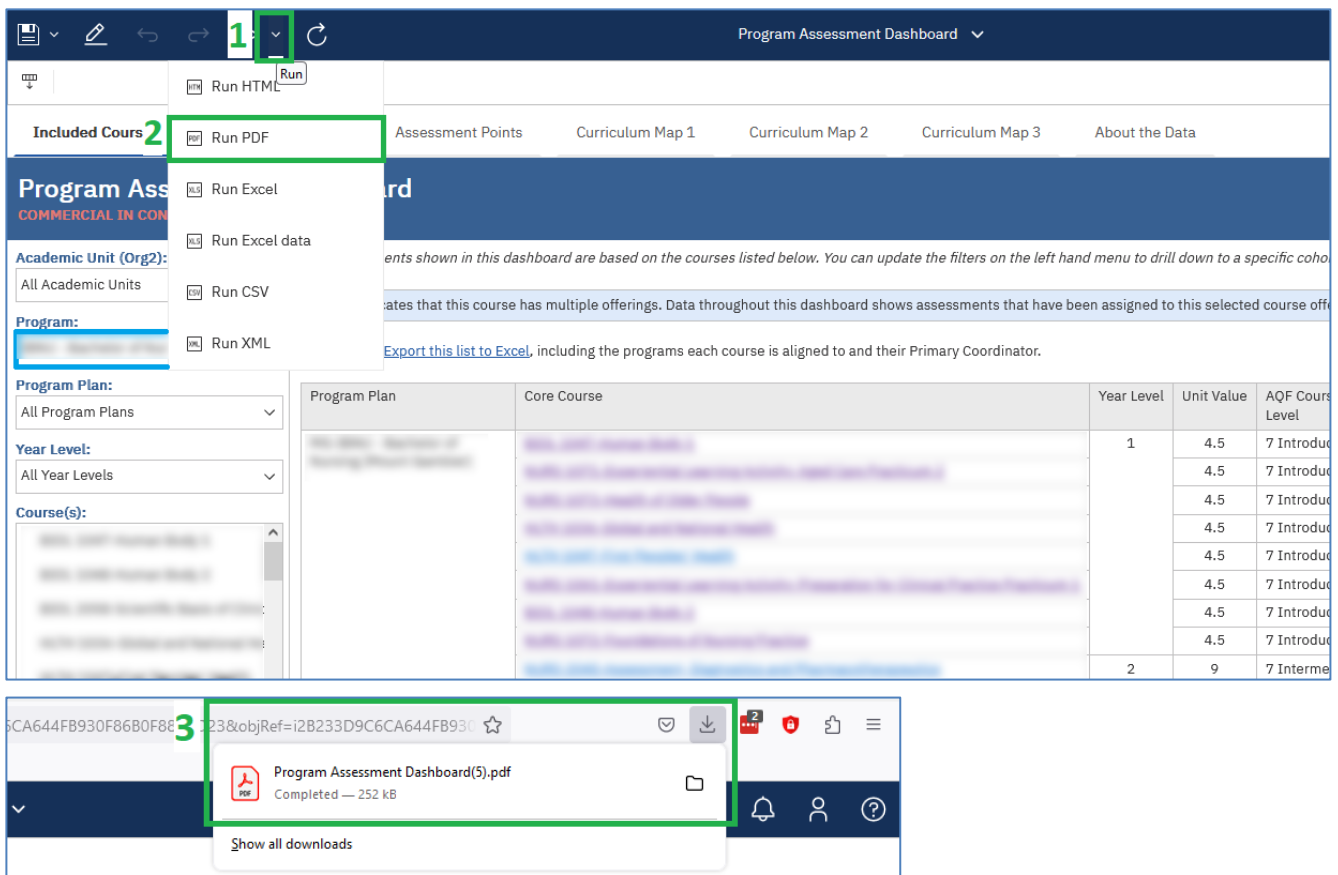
1 Run

Program Assessment Dashboard

Run HTML

2 Run PDF

Run Excel

Run Excel data

Run CSV

Run XML

Included Cours

Assessment Points

Curriculum Map 1

Curriculum Map 2

Curriculum Map 3

About the Data

Program Ass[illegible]rd

COMMERCIAL IN CON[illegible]

Academic Unit (Org2):

All Academic Units

Program:

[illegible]

Program Plan:

All Program Plans

Year Level:

All Year Levels

Course(s):

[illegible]

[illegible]ents shown in this dashboard are based on the courses listed below. You can update the filters on the left hand menu to drill down to a specific coho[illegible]

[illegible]cates that this course has multiple offerings. Data throughout this dashboard shows assessments that have been assigned to this selected course off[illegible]

Export this list to Excel, including the programs each course is aligned to and their Primary Coordinator.

| Program Plan | Core Course | Year Level | Unit Value | AQF Cours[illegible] Level |
|---|---|---|---|---|
| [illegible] | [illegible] | 1 | 4.5 | 7 Introdu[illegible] |
| | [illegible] | | 4.5 | 7 Introdu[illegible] |
| | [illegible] | | 4.5 | 7 Introdu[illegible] |
| | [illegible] | | 4.5 | 7 Introdu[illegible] |
| | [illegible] | | 4.5 | 7 Introdu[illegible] |
| | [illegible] | | 4.5 | 7 Introdu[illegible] |
| | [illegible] | | 4.5 | 7 Introdu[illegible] |
| | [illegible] | | 4.5 | 7 Introdu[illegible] |
| | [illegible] | 2 | 9 | 7 Interme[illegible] |

3

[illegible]CA644FB930F86B0F8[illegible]23&objRef=i2B233D9C6CA644FB93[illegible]

Program Assessment Dashboard(5).pdf

Completed — 252 kB

Show all downloads